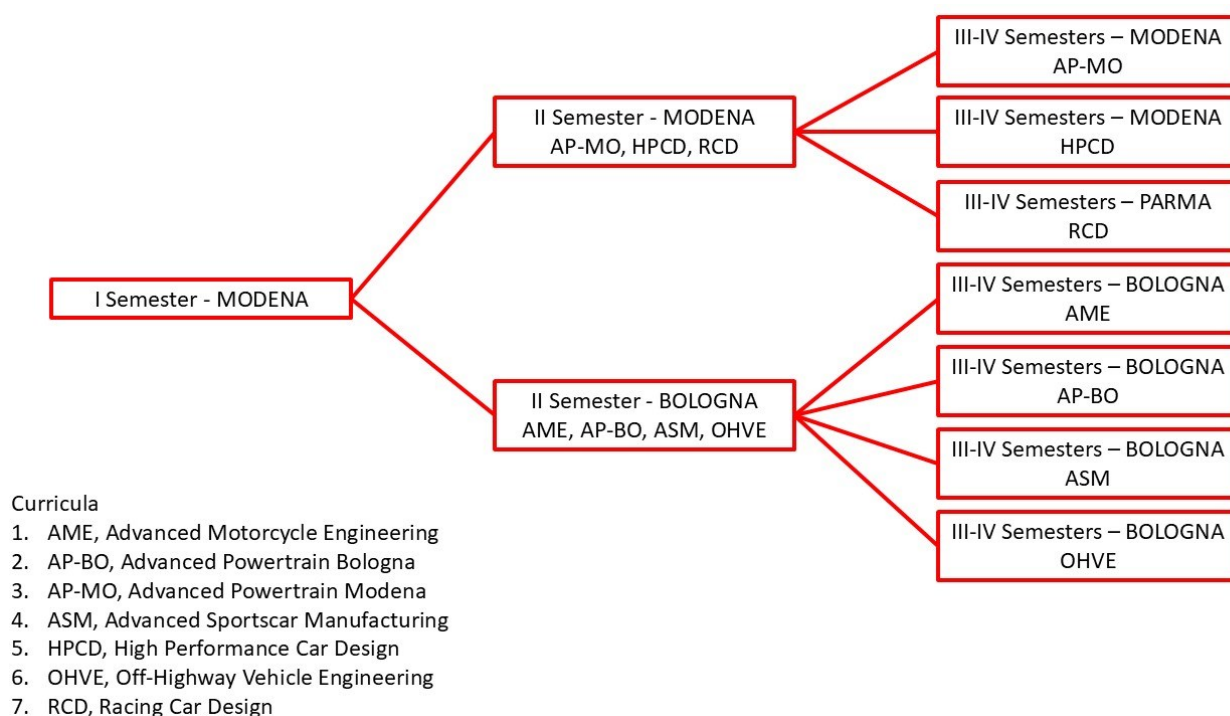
I Semester - MODENA

II Semester - MODENA
AP-MO, HPCD, RCD

II Semester - BOLOGNA
AME, AP-BO, ASM, OHVE

III-IV Semesters – MODENA
AP-MO

III-IV Semesters – MODENA
HPCD

III-IV Semesters – PARMA
RCD

III-IV Semesters – BOLOGNA
AME

III-IV Semesters – BOLOGNA
AP-BO

III-IV Semesters – BOLOGNA
ASM

III-IV Semesters – BOLOGNA
OHVE

Curricula
1. AME, Advanced Motorcycle Engineering
2. AP-BO, Advanced Powertrain Bologna
3. AP-MO, Advanced Powertrain Modena
4. ASM, Advanced Sportscar Manufacturing
5. HPCD, High Performance Car Design
6. OHVE, Off-Highway Vehicle Engineering
7. RCD, Racing Car Design